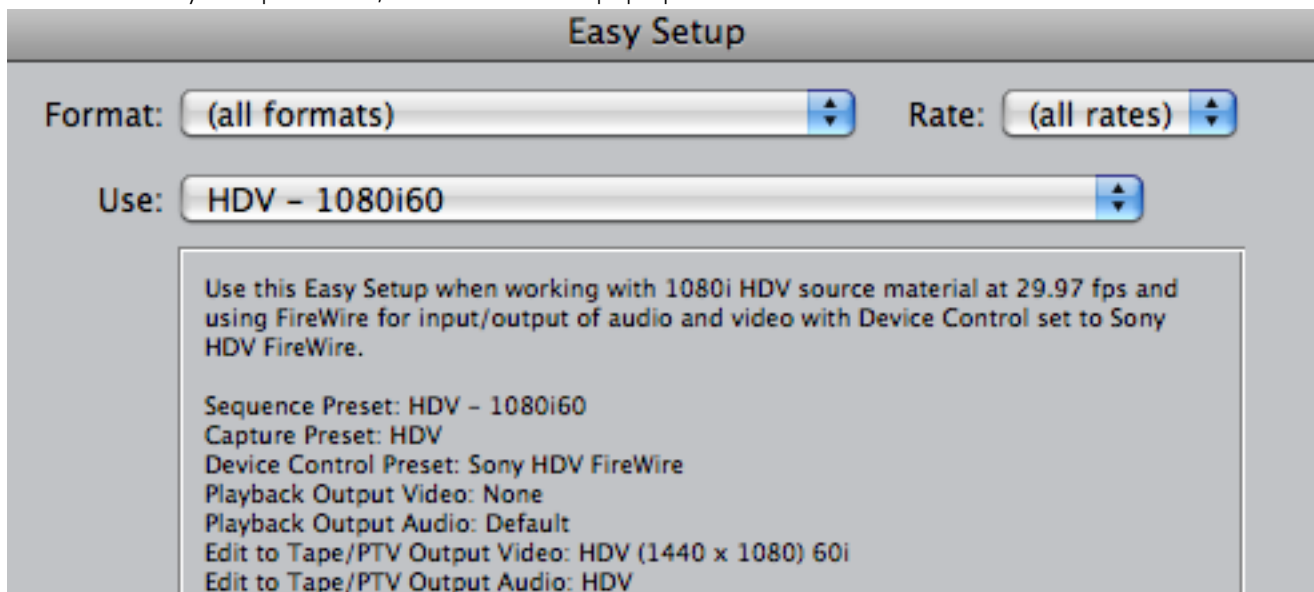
Easy Setup

Format: (all formats)

Rate: (all rates)

Use: HDV – 1080i60

Use this Easy Setup when working with 1080i HDV source material at 29.97 fps and using FireWire for input/output of audio and video with Device Control set to Sony HDV FireWire.

Sequence Preset: HDV – 1080i60
Capture Preset: HDV
Device Control Preset: Sony HDV FireWire
Playback Output Video: None
Playback Output Audio: Default
Edit to Tape/PTV Output Video: HDV (1440 x 1080) 60i
Edit to Tape/PTV Output Audio: HDV